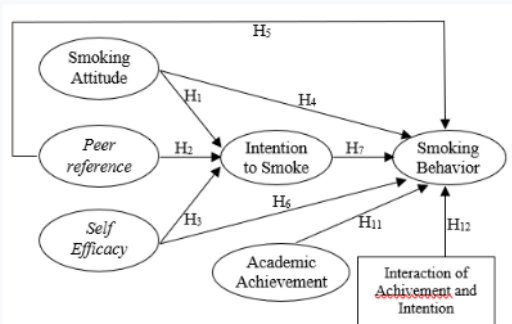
H$_5$

Smoking Attitude

H$_1$

H$_4$

Peer reference

H$_2$

Intention to Smoke

H$_7$

Smoking Behavior

H$_3$

H$_6$

Self Efficacy

H$_{11}$

H$_{12}$

Academic Achievement

Interaction of Achivement and Intention